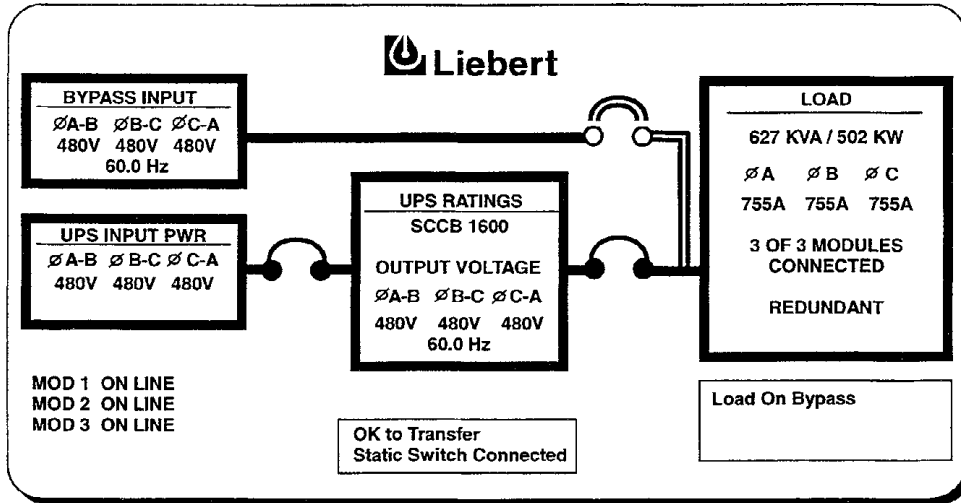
Liebert

BYPASS INPUT
ØA-B ØB-C ØC-A
480V 480V 480V
60.0 Hz

UPS INPUT PWR
ØA-B ØB-C ØC-A
480V 480V 480V

UPS RATINGS
SCCB 1600

OUTPUT VOLTAGE
ØA-B ØB-C ØC-A
480V 480V 480V
60.0 Hz

LOAD
627 KVA / 502 KW
ØA ØB ØC
755A 755A 755A

3 OF 3 MODULES CONNECTED

REDUNDANT

MOD 1 ON LINE
MOD 2 ON LINE
MOD 3 ON LINE

OK to Transfer
Static Switch Connected

Load On Bypass